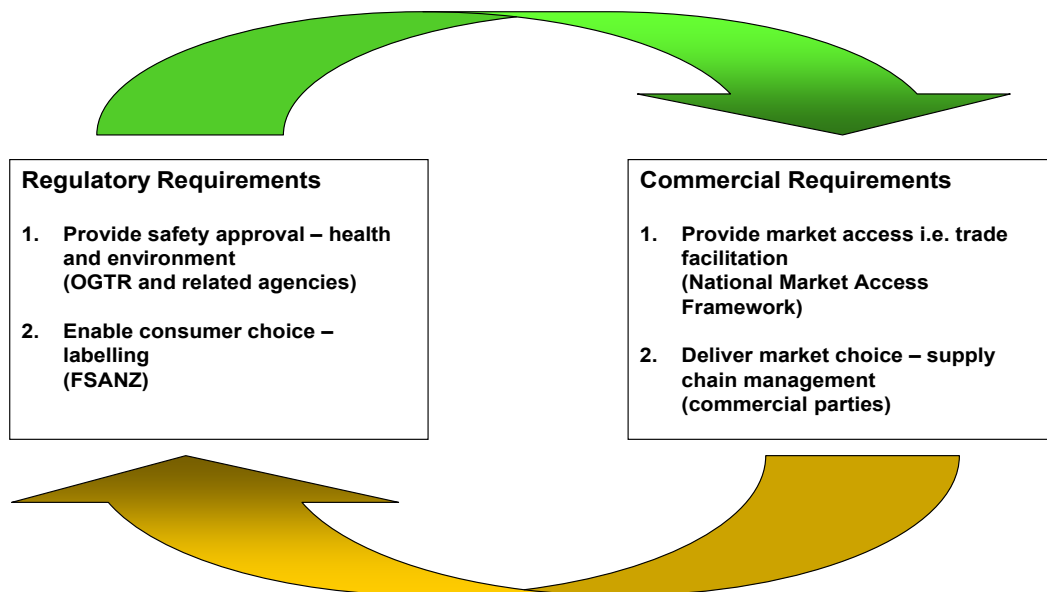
Regulatory Requirements

1. Provide safety approval – health and environment (OGTR and related agencies)

2. Enable consumer choice – labelling (FSANZ)

Commercial Requirements

1. Provide market access i.e. trade facilitation (National Market Access Framework)

2. Deliver market choice – supply chain management (commercial parties)